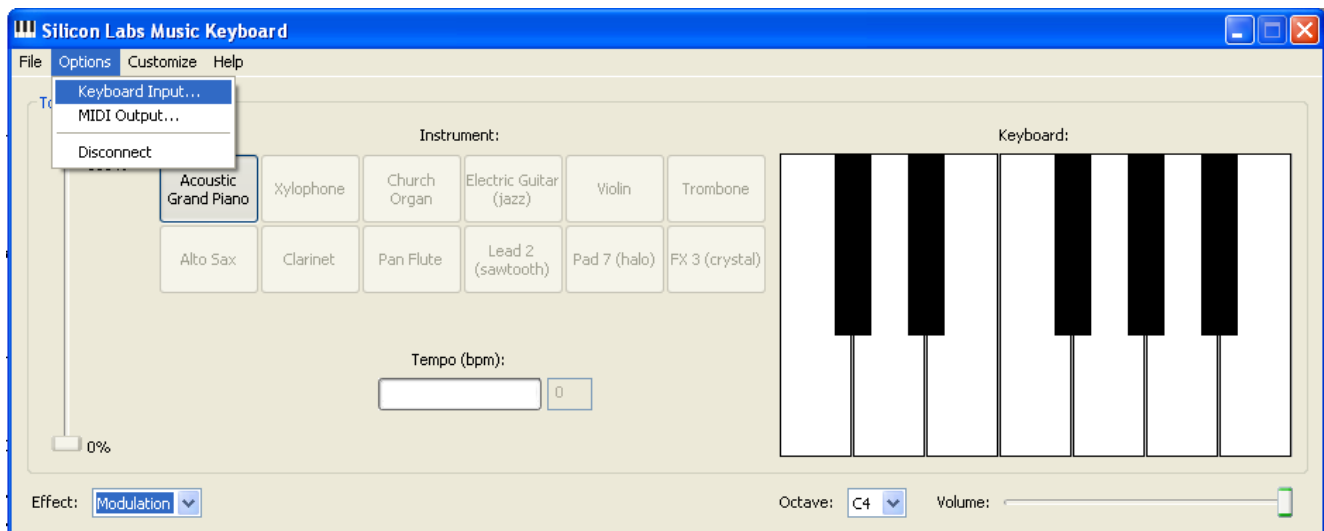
Silicon Labs Music Keyboard

File Options Customize Help

Keyboard Input...
MIDI Output...
Disconnect

To

Instrument:

Keyboard:

Acoustic Grand Piano
Xylophone
Church Organ
Electric Guitar (jazz)
Violin
Trombone
Alto Sax
Clarinet
Pan Flute
Lead 2 (sawtooth)
Pad 7 (halo)
FX 3 (crystal)

Tempo (bpm):

0

0%

Effect: Modulation

Octave: C4

Volume: